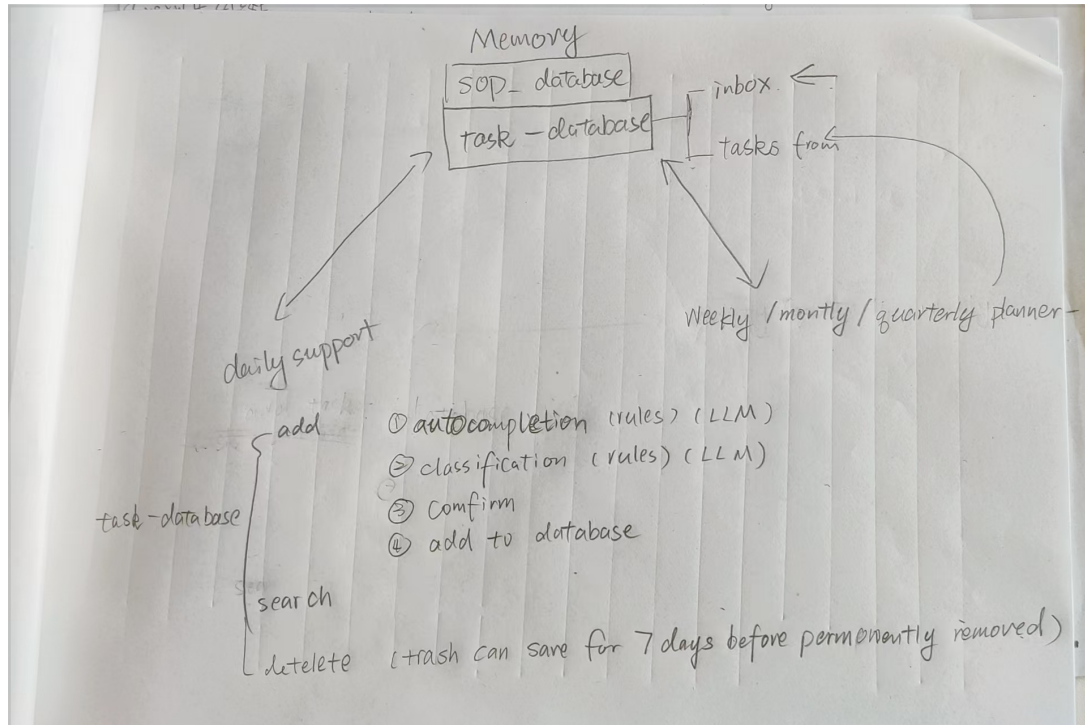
Memory

SOP_ database

task - database

inbox

tasks from

daily support

Weekly / montly / quarterly planner -

task - database

add

① autocompletion (rules) (LLM)
② classification (rules) (LLM)
③ comfirm
④ add to database

search

detelete (trash can save for 7 days before permonently removed).